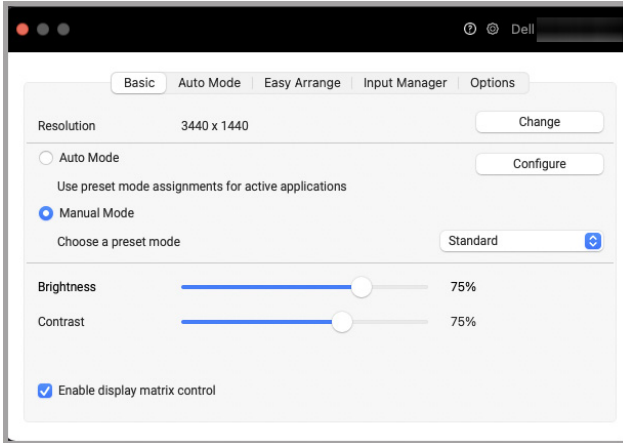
Dell

Basic | Auto Mode | Easy Arrange | Input Manager | Options

Resolution 3440 x 1440 Change

Auto Mode Configure

Use preset mode assignments for active applications

Manual Mode

Choose a preset mode Standard

Brightness 75%

Contrast 75%

Enable display matrix control